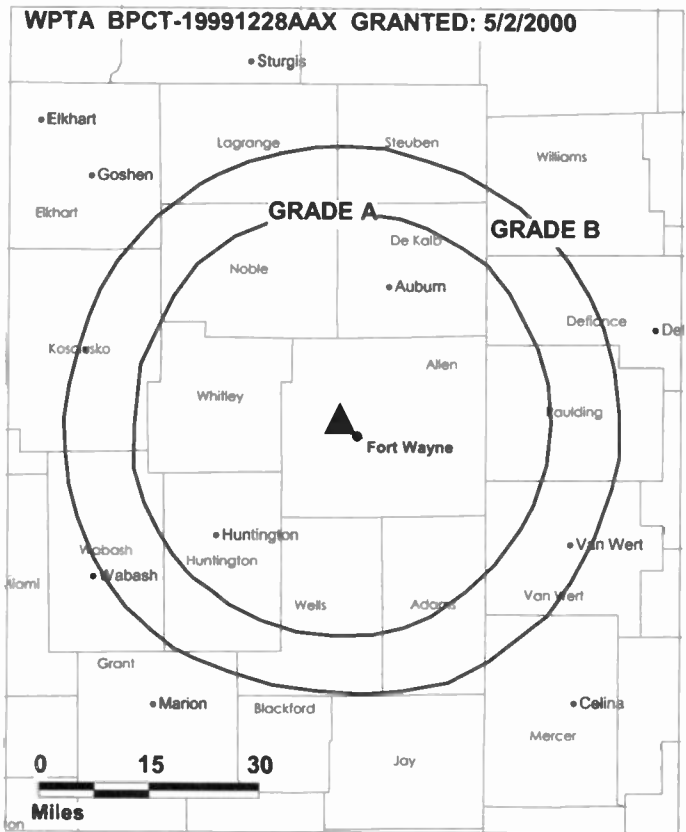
WPTA BPCT-19991228AAX GRANTED: 5/2/2000

Sturgis

Elkhart

Lagrange

Steuben

Williams

Goshen

Elkhart

GRADE A

GRADE B

De Kalb

Noble

Auburn

Defiance

Def

Kosciusko

Allen

Whitley

Paulding

Fort Wayne

Huntington

Wabash

Huntington

Van Wert

Miami

Wabash

Wells

Adams

Van Wert

Grant

Marion

Blackford

Celina

Mercer

Jay

0 15 30

Miles

ton